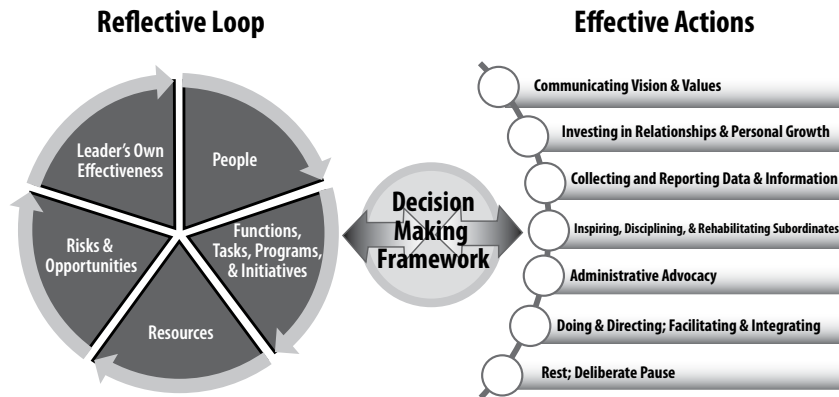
Reflective Loop

Leader's Own Effectiveness

People

Functions, Tasks, Programs, & Initiatives

Resources

Risks & Opportunities

Decision Making Framework

Effective Actions

Communicating Vision & Values

Investing in Relationships & Personal Growth

Collecting and Reporting Data & Information

Inspiring, Disciplining, & Rehabilitating Subordinates

Administrative Advocacy

Doing & Directing; Facilitating & Integrating

Rest; Deliberate Pause